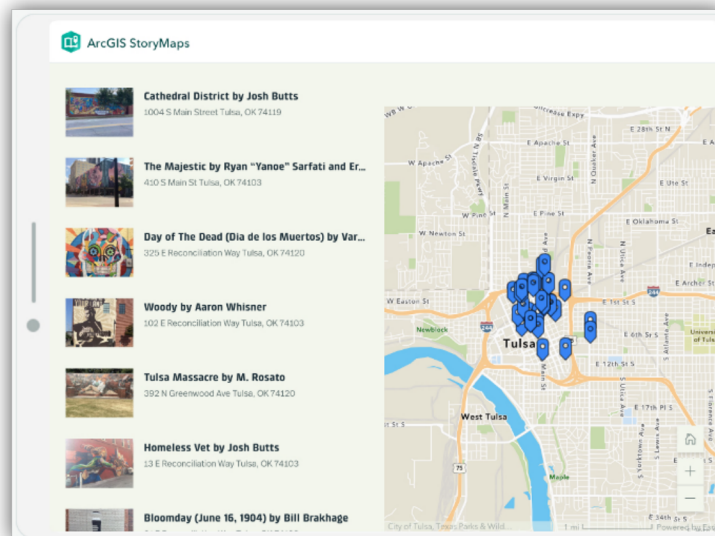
ArcGIS StoryMaps

Cathedral District by Josh Butts
1004 S Main Street Tulsa, OK 74119

The Majestic by Ryan "Yanoe" Sarfati and Er...
410 S Main St Tulsa, OK 74103

Day of The Dead (Dia de los Muertos) by Var...
325 E Reconciliation Way Tulsa, OK 74120

Woody by Aaron Whisner
102 E Reconciliation Way Tulsa, OK 74103

Tulsa Massacre by M. Rosato
392 N Greenwood Ave Tulsa, OK 74120

Homeless Vet by Josh Butts
13 E Reconciliation Way Tulsa, OK 74103

Bloomday (June 16, 1904) by Bill Brakhage

E 28th St N
E Apache St
W Apache St
E Virgin St
E Ute St
W Pine St
E Pine St
E Oklahoma St
W Newton St
E Indep
E Archer St
W Easton St
E 1st St S
Newblock
E 6th St S
Tulsa
E 12th St S
West Tulsa
E 17th Pl S
E 34th St S
N Main St
N Utica Ave
N Peoria Ave
N Quaker Ave
S Lewis Ave
Main St
75
244
City of Tulsa, Texas Parks & Wild...
1 mi
Powered by Esri
+
−